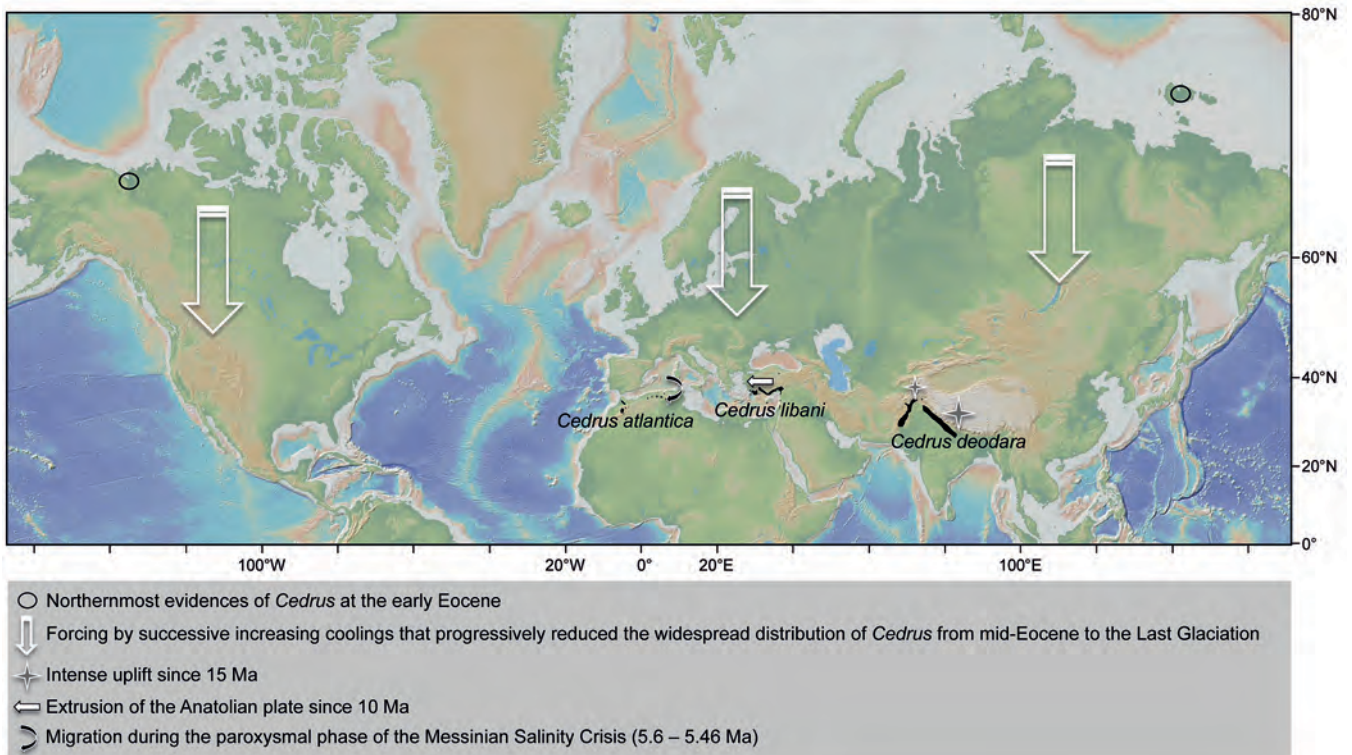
80°N

60°N

40°N

20°N

0°

Cedrus atlantica

Cedrus libani

Cedrus deodara

100°W

20°W

0°

20°E

100°E

Northernmost evidences of *Cedrus* at the early Eocene

Forcing by successive increasing coolings that progressively reduced the widespread distribution of *Cedrus* from mid-Eocene to the Last Glaciation

Intense uplift since 15 Ma

Extrusion of the Anatolian plate since 10 Ma

Migration during the paroxysmal phase of the Messinian Salinity Crisis (5.6 – 5.46 Ma)